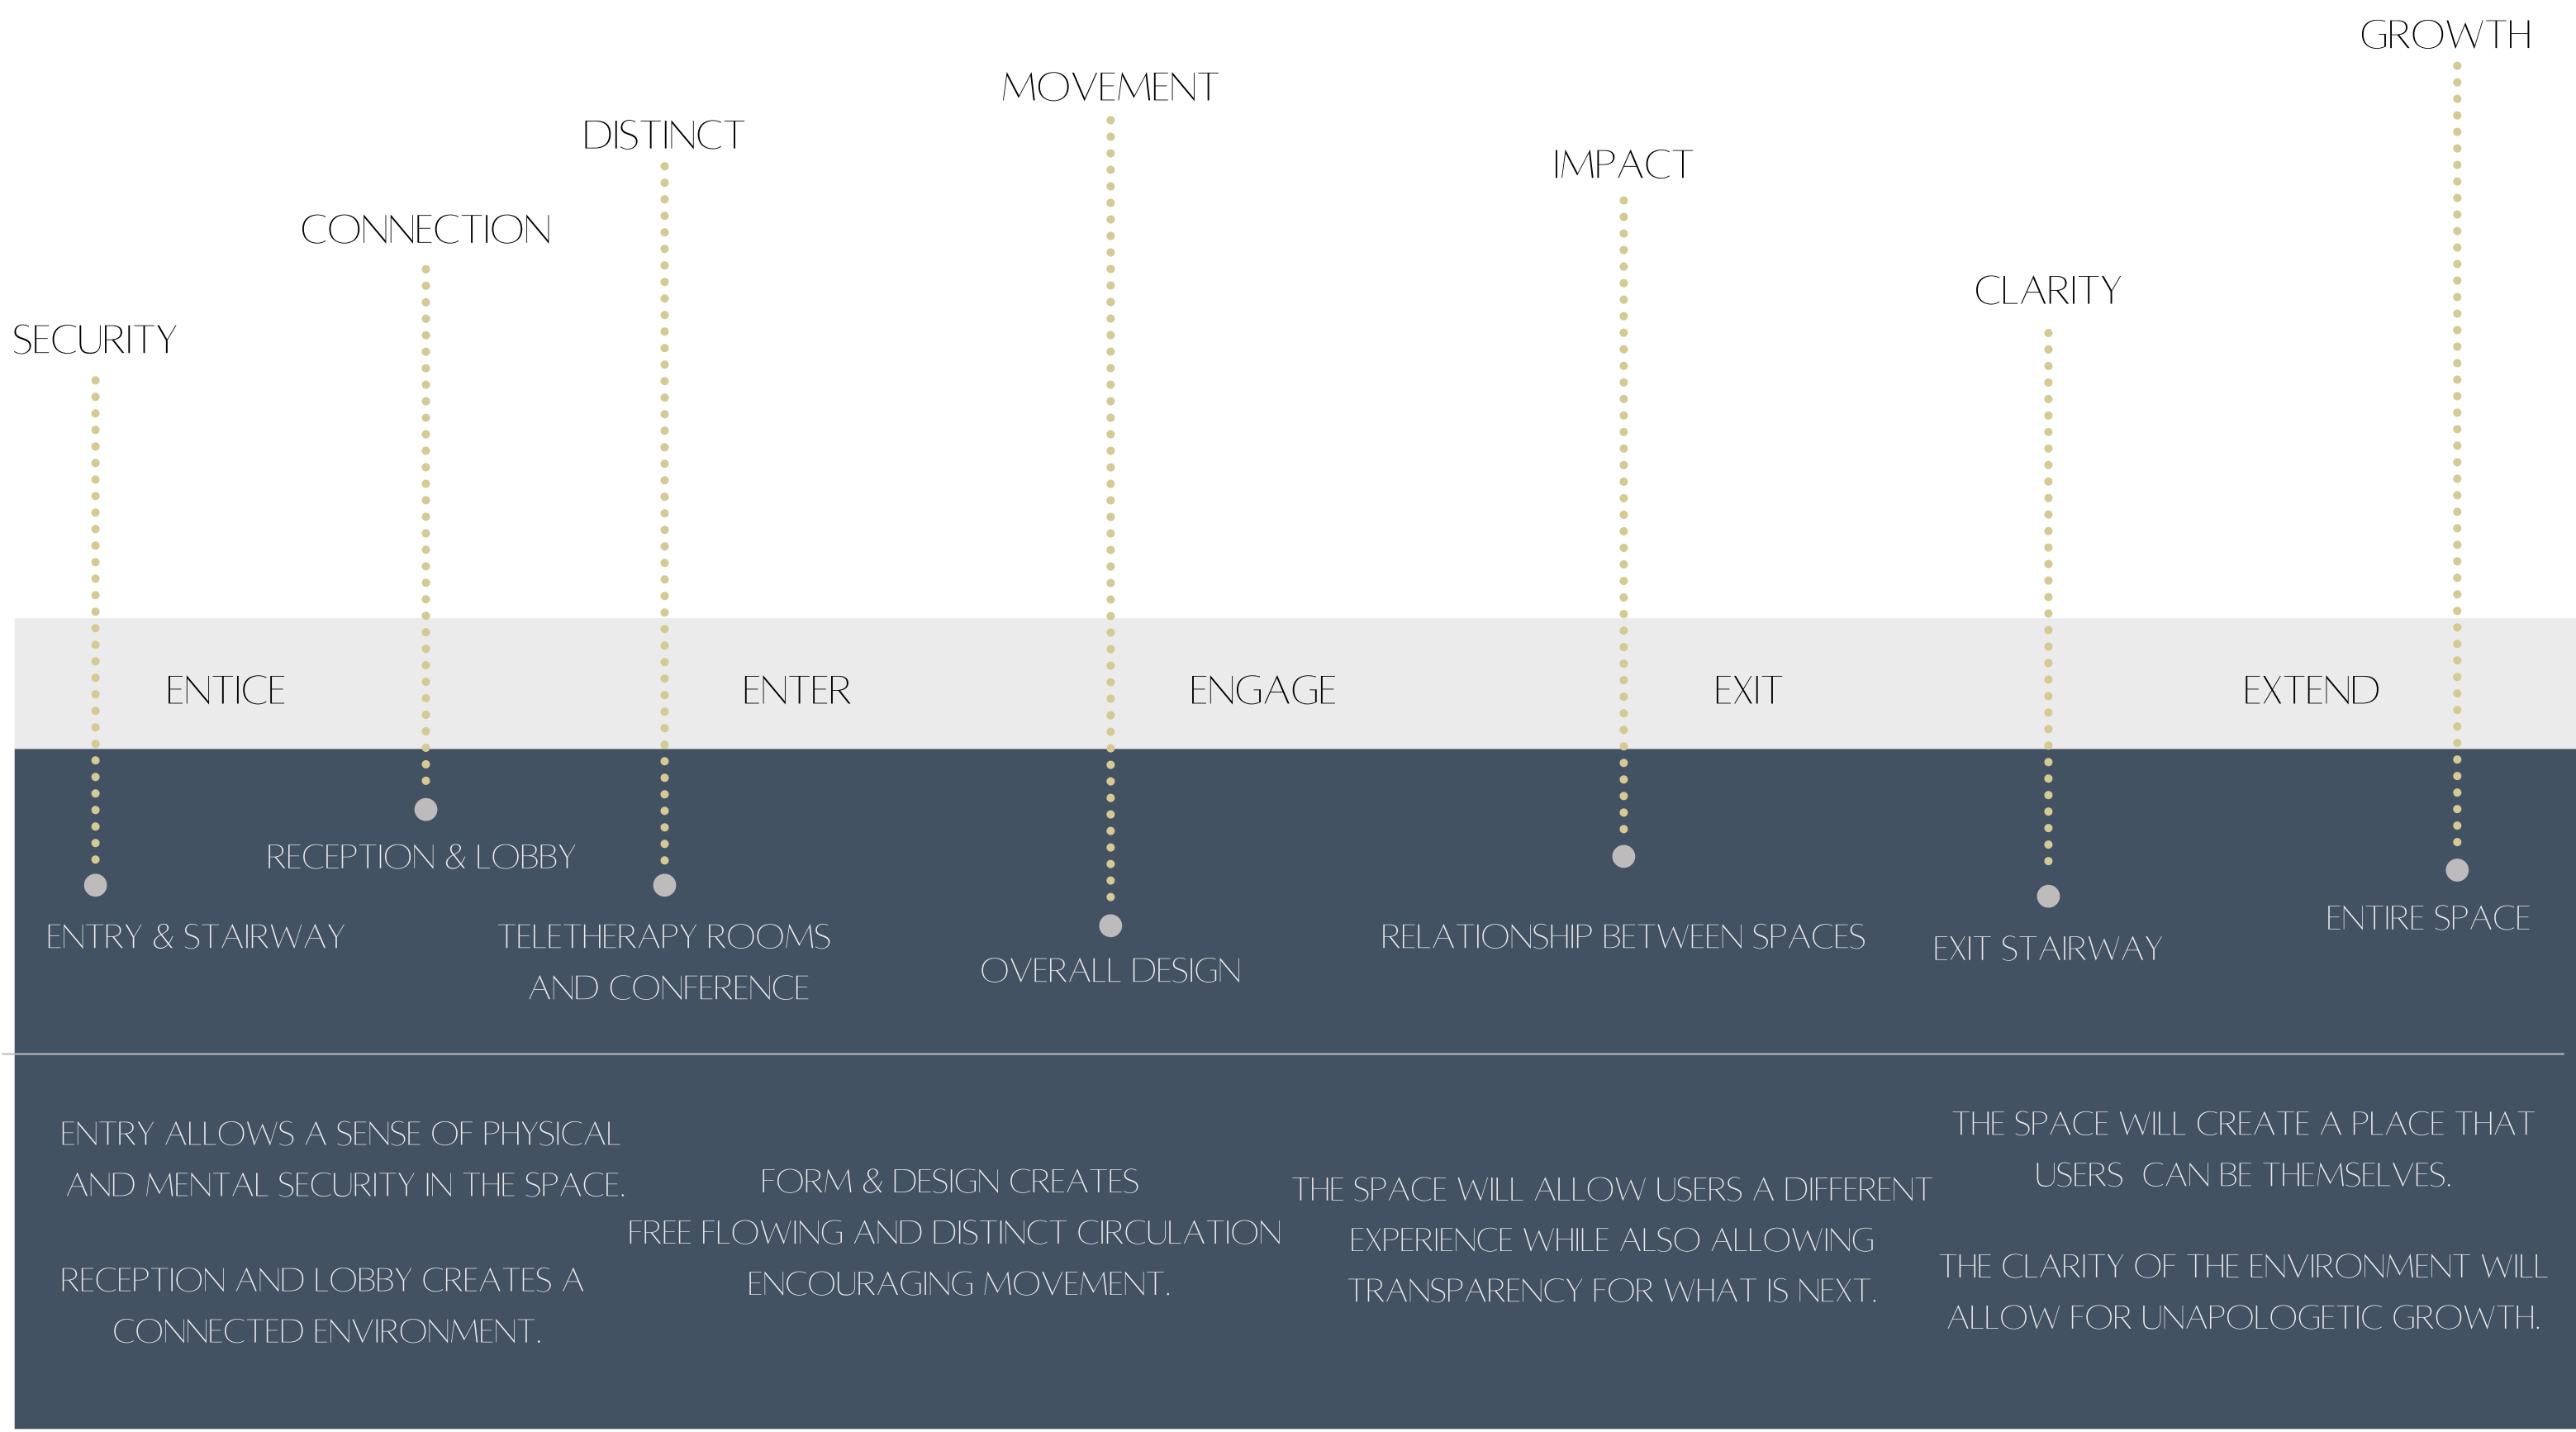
GROWTH

MOVEMENT

DISTINCT

IMPACT

CONNECTION

CLARITY

SECURITY

ENTICE

ENTER

ENGAGE

EXIT

EXTEND

RECEPTION & LOBBY

ENTRY & STAIRWAY

TELETHERAPY ROOMS AND CONFERENCE

OVERALL DESIGN

RELATIONSHIP BETWEEN SPACES

EXIT STAIRWAY

ENTIRE SPACE

ENTRY ALLOWS A SENSE OF PHYSICAL AND MENTAL SECURITY IN THE SPACE.

RECEPTION AND LOBBY CREATES A CONNECTED ENVIRONMENT.

FORM & DESIGN CREATES FREE FLOWING AND DISTINCT CIRCULATION ENCOURAGING MOVEMENT.

THE SPACE WILL ALLOW USERS A DIFFERENT EXPERIENCE WHILE ALSO ALLOWING TRANSPARENCY FOR WHAT IS NEXT.

THE SPACE WILL CREATE A PLACE THAT USERS CAN BE THEMSELVES.

THE CLARITY OF THE ENVIRONMENT WILL ALLOW FOR UNAPOLOGETIC GROWTH.